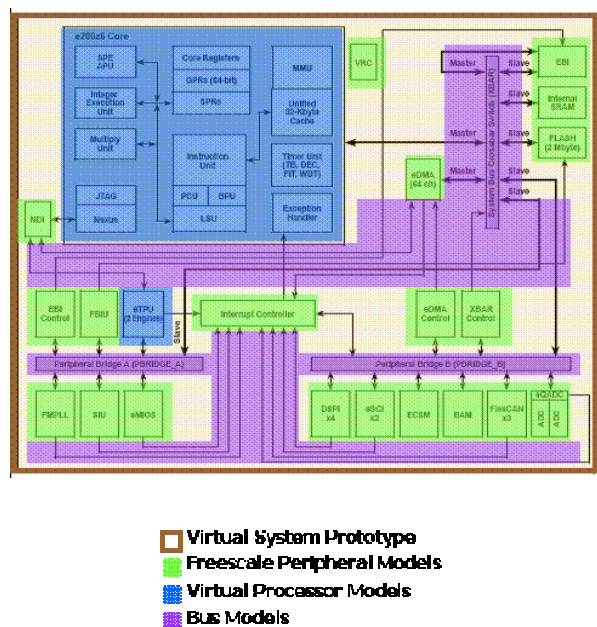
e200z6 Core

SPE APU

Integer Execution Unit

Multiply Unit

JTAG

Nexus

Core Registers

GPRs (64-bit)

SPRs

Instruction Unit

PCU

BPU

LSU

MMU

Unified 32-Kbyte Cache

Timer Unit (TB, DEC, FIT, WDT)

Exception Handler

VRC

NDI

eDMA (64 ch)

System Bus Crossbar Switch (XBAR)

Master

Master

Master

Master

Slave

Slave

Slave

Slave

Slave

EBI

Internal SRAM

FLASH (2 Mbyte)

EBI Control

FBIU

eTPU (2 Engines)

Slave

Interrupt Controller

eDMA Control

XBAR Control

Peripheral Bridge A (PBRIDGE_A)

Peripheral Bridge B (PBRIDGE_B)

FMPLL

SIU

eMIOS

DSPI x4

eSCI x2

ECSM

BAM

FlexCAN x3

eQADC

ADC

ADC

Virtual System Prototype

Freescale Peripheral Models

Virtual Processor Models

Bus Models